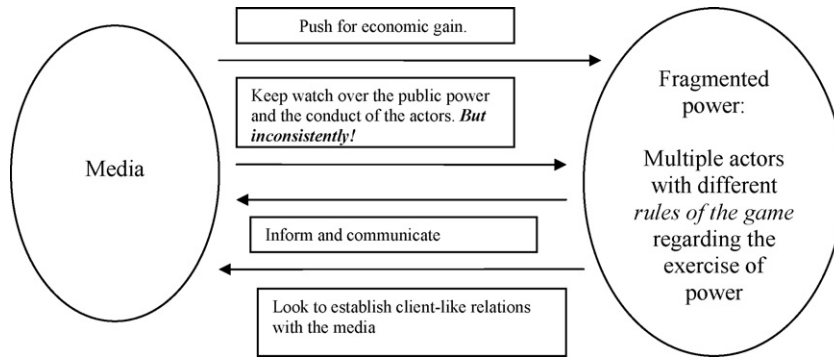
Media

Push for economic gain.

Keep watch over the public power and the conduct of the actors. ***But inconsistently!***

Inform and communicate

Look to establish client-like relations with the media

Fragmented power:

Multiple actors with different *rules of the game* regarding the exercise of power